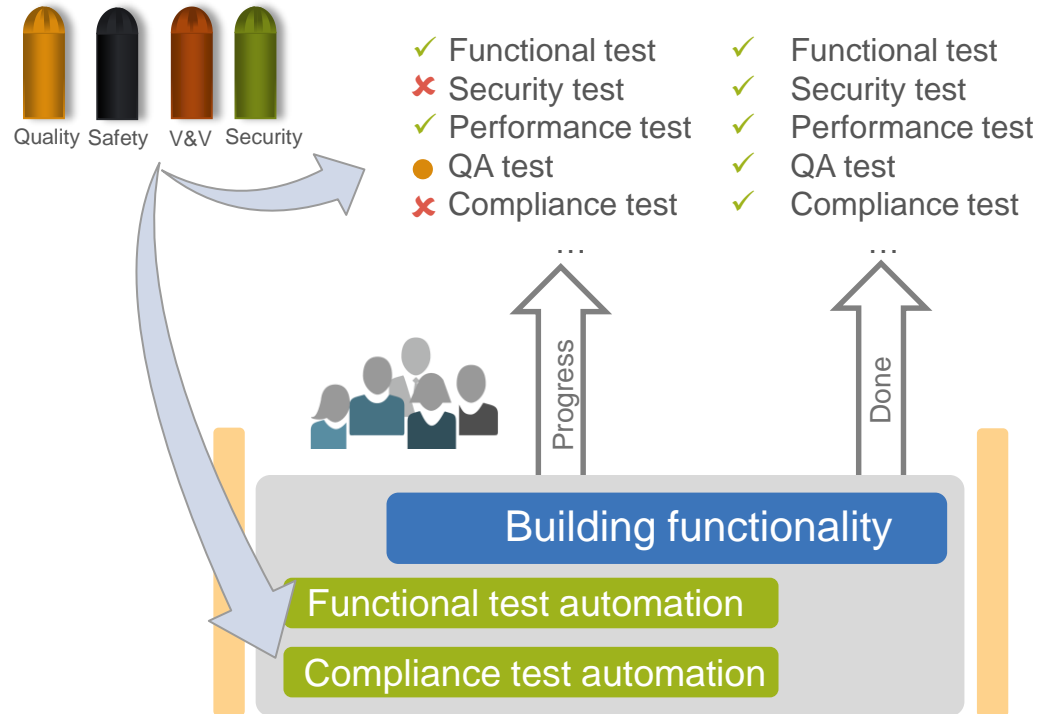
Quality Safety V&V Security

✓ Functional test
✗ Security test
✓ Performance test
● QA test
✗ Compliance test
...

✓ Functional test
✓ Security test
✓ Performance test
✓ QA test
✓ Compliance test
...

Progress

Done

Building functionality

Functional test automation

Compliance test automation